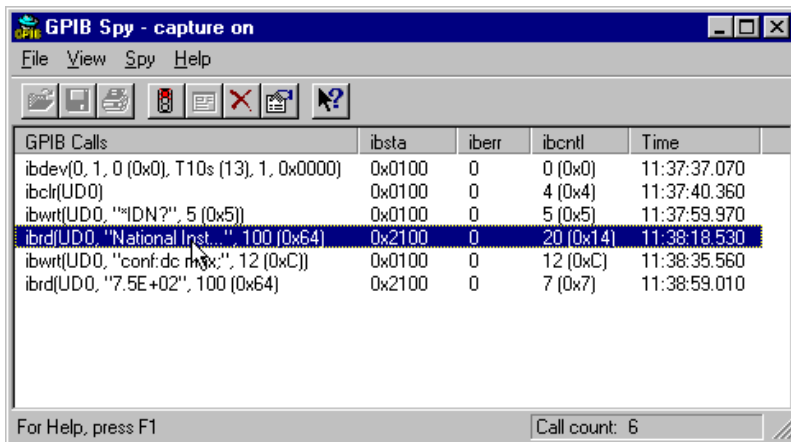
GPIB Spy - capture on

File View Spy Help

| GPIB Calls | ibsta | iberr | ibcntl | Time |
|---|---|---|---|---|
| ibdev(0, 1, 0 (0x0), T10s (13), 1, 0x0000) | 0x0100 | 0 | 0 (0x0) | 11:37:37.070 |
| ibclr(UD0) | 0x0100 | 0 | 4 (0x4) | 11:37:40.360 |
| ibwrt(UD0, "*IDN?", 5 (0x5)) | 0x0100 | 0 | 5 (0x5) | 11:37:59.970 |
| ibrd(UD0, "National Inst...", 100 (0x64) | 0x2100 | 0 | 20 (0x14) | 11:38:18.530 |
| ibwrt(UD0, "conf:dc max;", 12 (0xC)) | 0x0100 | 0 | 12 (0xC) | 11:38:35.560 |
| ibrd(UD0, "7.5E+02", 100 (0x64) | 0x2100 | 0 | 7 (0x7) | 11:38:59.010 |

For Help, press F1

Call count: 6